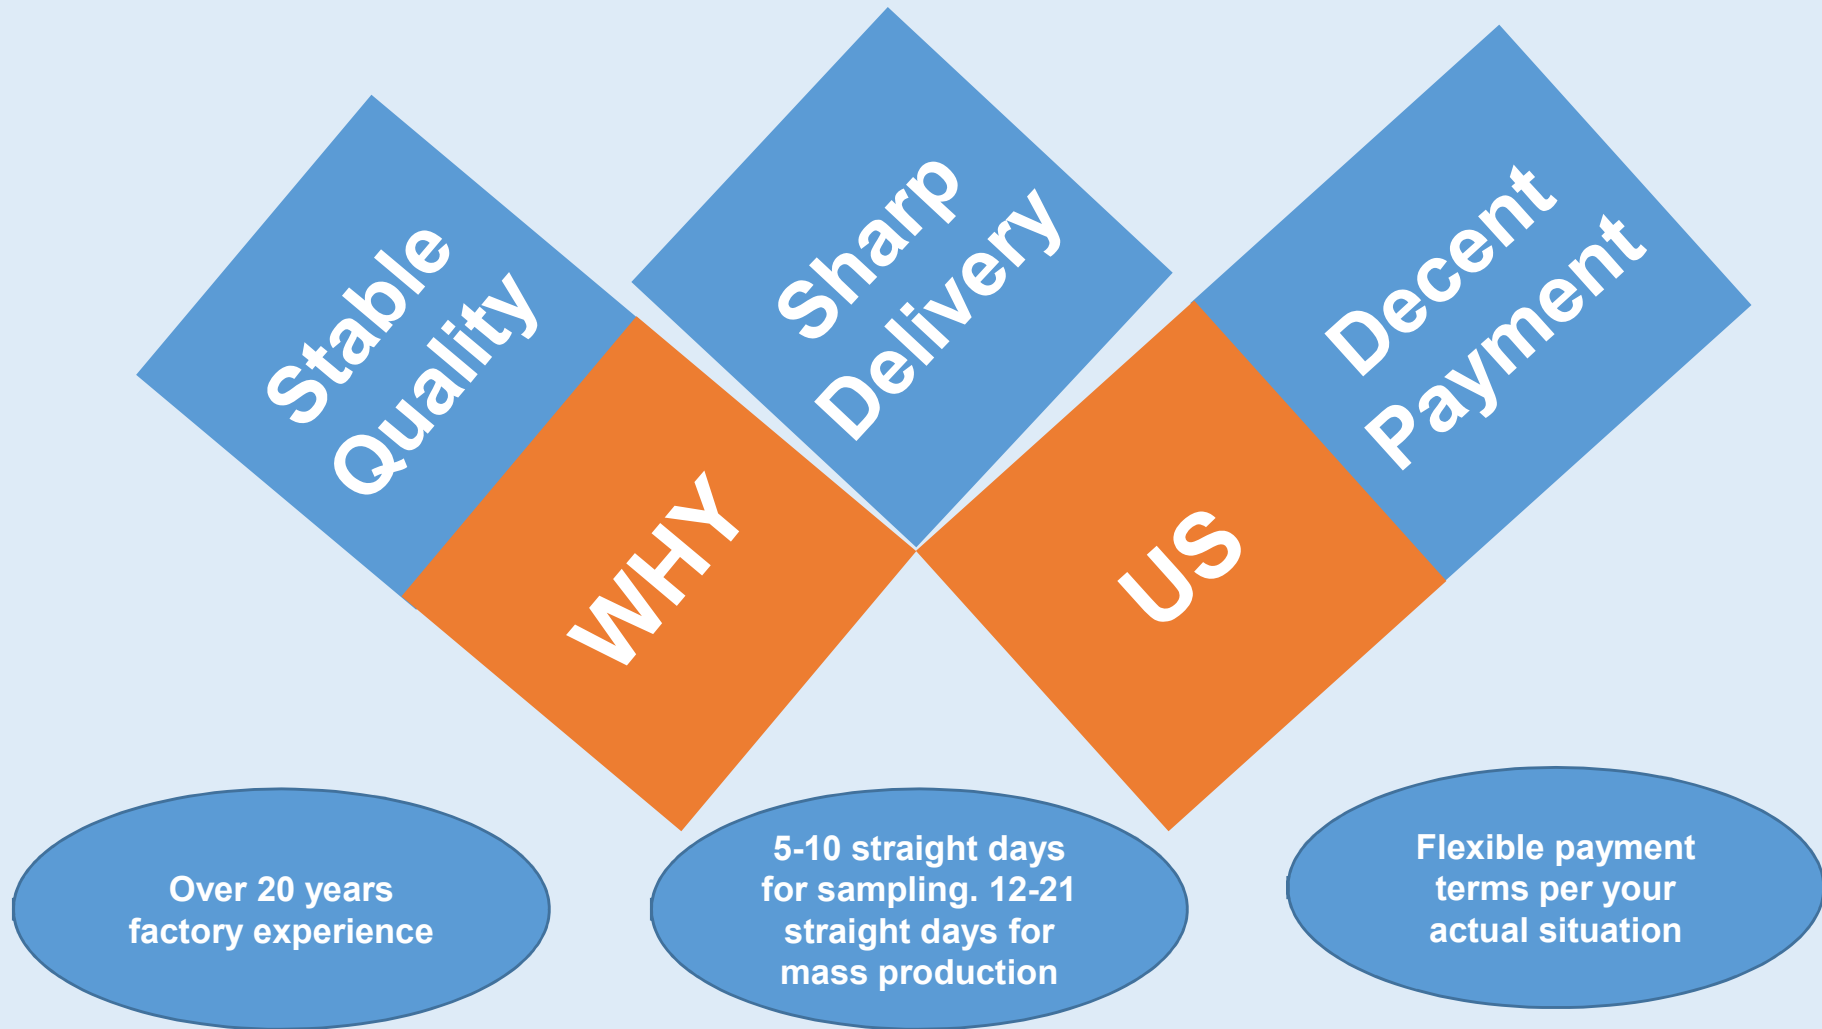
Stable Quality

Sharp Delivery

Decent Payment

WHY

US

Over 20 years factory experience

5-10 straight days for sampling. 12-21 straight days for mass production

Flexible payment terms per your actual situation